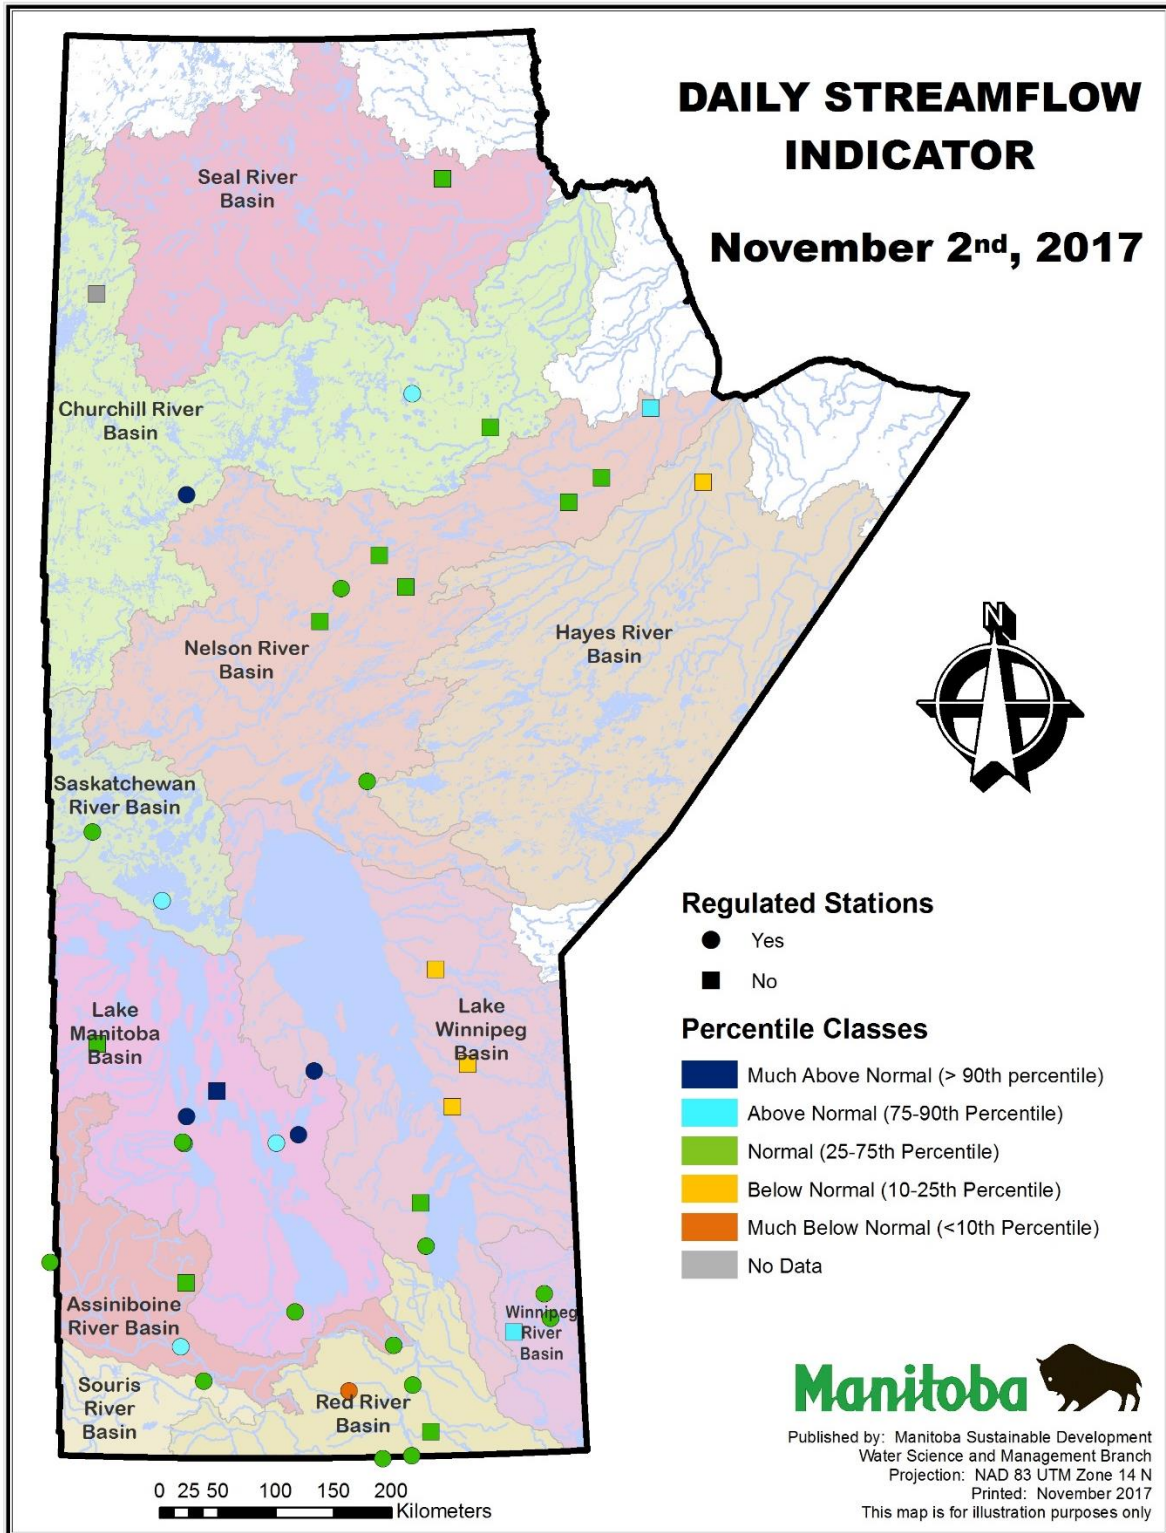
DAILY STREAMFLOW INDICATOR

November 2nd, 2017

Seal River Basin

Churchill River Basin

Nelson River Basin

Hayes River Basin

Saskatchewan River Basin

Lake Manitoba Basin

Lake Winnipeg Basin

Assiniboine River Basin

Winnipeg River Basin

Souris River Basin

Red River Basin

N

Regulated Stations
Yes
No

Percentile Classes
Much Above Normal (> 90th percentile)
Above Normal (75-90th Percentile)
Normal (25-75th Percentile)
Below Normal (10-25th Percentile)
Much Below Normal (<10th Percentile)
No Data

0 25 50 100 150 200
Kilometers

Manitoba

Published by: Manitoba Sustainable Development
Water Science and Management Branch
Projection: NAD 83 UTM Zone 14 N
Printed: November 2017
This map is for illustration purposes only